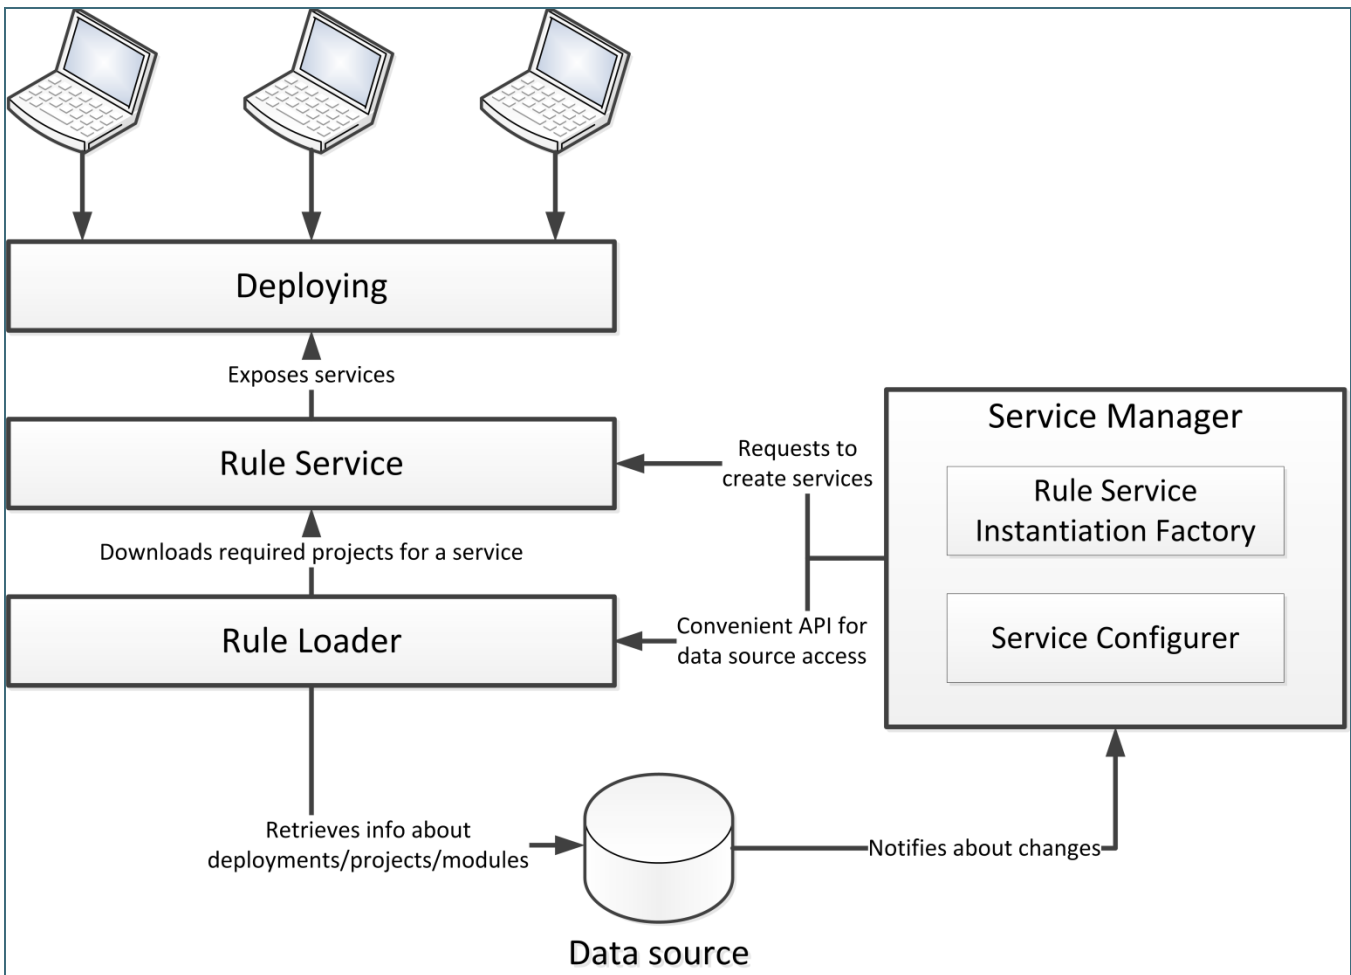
Deploying

Exposes services

Rule Service

Requests to create services

Service Manager

Rule Service Instantiation Factory

Downloads required projects for a service

Rule Loader

Convenient API for data source access

Service Configurer

Retrieves info about deployments/projects/modules

Notifies about changes

Data source